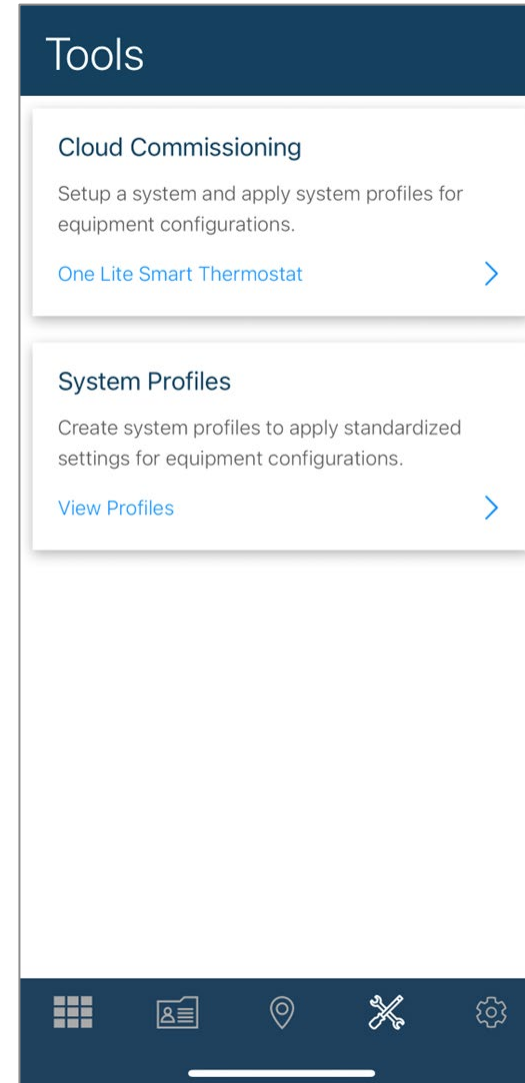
Tools

Cloud Commissioning

Setup a system and apply system profiles for equipment configurations.

One Lite Smart Thermostat

System Profiles

Create system profiles to apply standardized settings for equipment configurations.

View Profiles